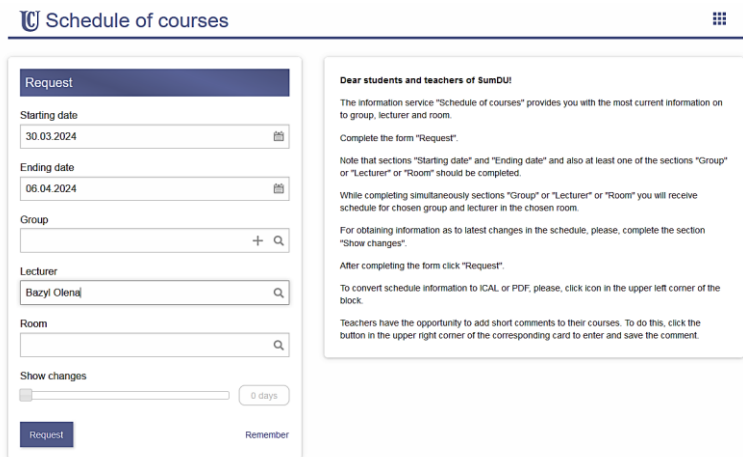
Schedule of courses

Request

Starting date
30.03.2024

Ending date
06.04.2024

Group

Lecturer
Bazyl Olena

Room

Show changes
0 days

Request
Remember

Dear students and teachers of SumDU!

The information service "Schedule of courses" provides you with the most current information on to group, lecturer and room.

Complete the form "Request".

Note that sections "Starting date" and "Ending date" and also at least one of the sections "Group" or "Lecturer" or "Room" should be completed.

While completing simultaneously sections "Group" or "Lecturer" or "Room" you will receive schedule for chosen group and lecturer in the chosen room.

For obtaining information as to latest changes in the schedule, please, complete the section "Show changes".

After completing the form click "Request".

To convert schedule information to ICAL or PDF, please, click icon in the upper left corner of the block.

Teachers have the opportunity to add short comments to their courses. To do this, click the button in the upper right corner of the corresponding card to enter and save the comment.